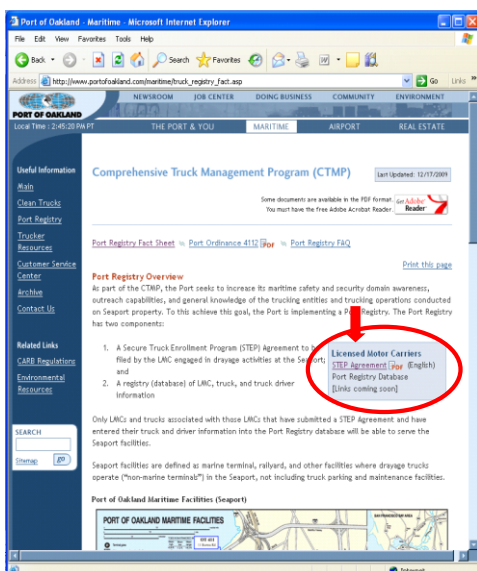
Port of Oakland - Maritime - Microsoft Internet Explorer

File Edit View Favorites Tools Help

Back Search Favorites

Address http://www.portofoakland.com/maritime/truck_registry_fact.asp Go Links

PORT OF OAKLAND

NEWSROOM JOB CENTER DOING BUSINESS COMMUNITY ENVIRONMENT

Local Time : 2:45:28 PM PT

THE PORT & YOU MARITIME AIRPORT REAL ESTATE

Useful Information

Main

Clean Trucks

Port Registry

Trucker Resources

Customer Service Center

Archive

Contact Us

Related Links

CARB Regulations

Environmental Resources

SEARCH

Sitemap go

Comprehensive Truck Management Program (CTMP)

Last Updated: 12/17/2009

Some documents are available in the PDF format. You must have the free Adobe Acrobat Reader.

Get Adobe Reader

Port Registry Fact Sheet Port Ordinance 4112 PDF Port Registry FAQ

Print this page

Port Registry Overview

As part of the CTMP, the Port seeks to increase its maritime safety and security domain awareness, outreach capabilities, and general knowledge of the trucking entities and trucking operations conducted on Seaport property. To this achieve this goal, the Port is implementing a Port Registry. The Port Registry has two components:

1. A Secure Truck Enrollment Program (STEP) Agreement to be filed by the LMC engaged in drayage activities at the Seaport; and

2. A registry (database) of LMC, truck, and truck driver information

Licensed Motor Carriers

STEP Agreement PDF (English)

Port Registry Database

[Links coming soon]

Only LMCs and trucks associated with those LMCs that have submitted a STEP Agreement and have entered their truck and driver information into the Port Registry database will be able to serve the Seaport facilities.

Seaport facilities are defined as marine terminal, railyard, and other facilities where drayage trucks operate ("non-marine terminals") in the Seaport, not including truck parking and maintenance facilities.

Port of Oakland Maritime Facilities (Seaport)

PORT OF OAKLAND MARITIME FACILITIES

Internet